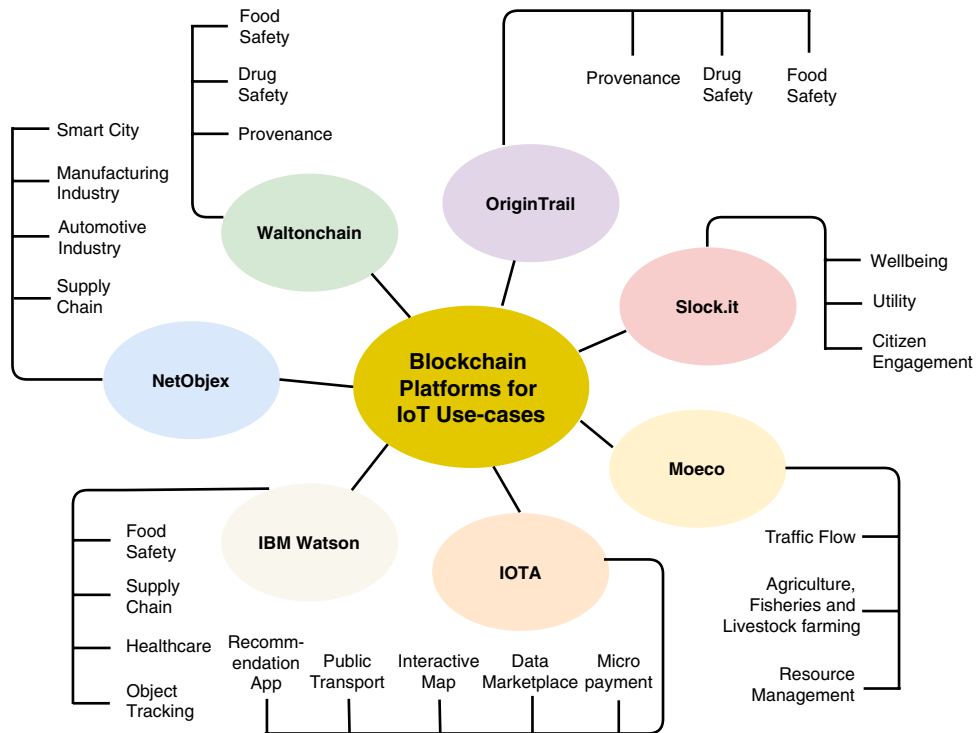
Blockchain Platforms for IoT Use-cases

Waltonchain
Food Safety
Drug Safety
Provenance

OriginTrail
Provenance
Drug Safety
Food Safety

NetObjex
Smart City
Manufacturing Industry
Automotive Industry
Supply Chain

Slock.it
Wellbeing
Utility
Citizen Engagement

Moeco
Traffic Flow
Agriculture, Fisheries and Livestock farming
Resource Management

IBM Watson
Food Safety
Supply Chain
Healthcare
Object Tracking

IOTA
Recommendation App
Public Transport
Interactive Map
Data Marketplace
Micro payment